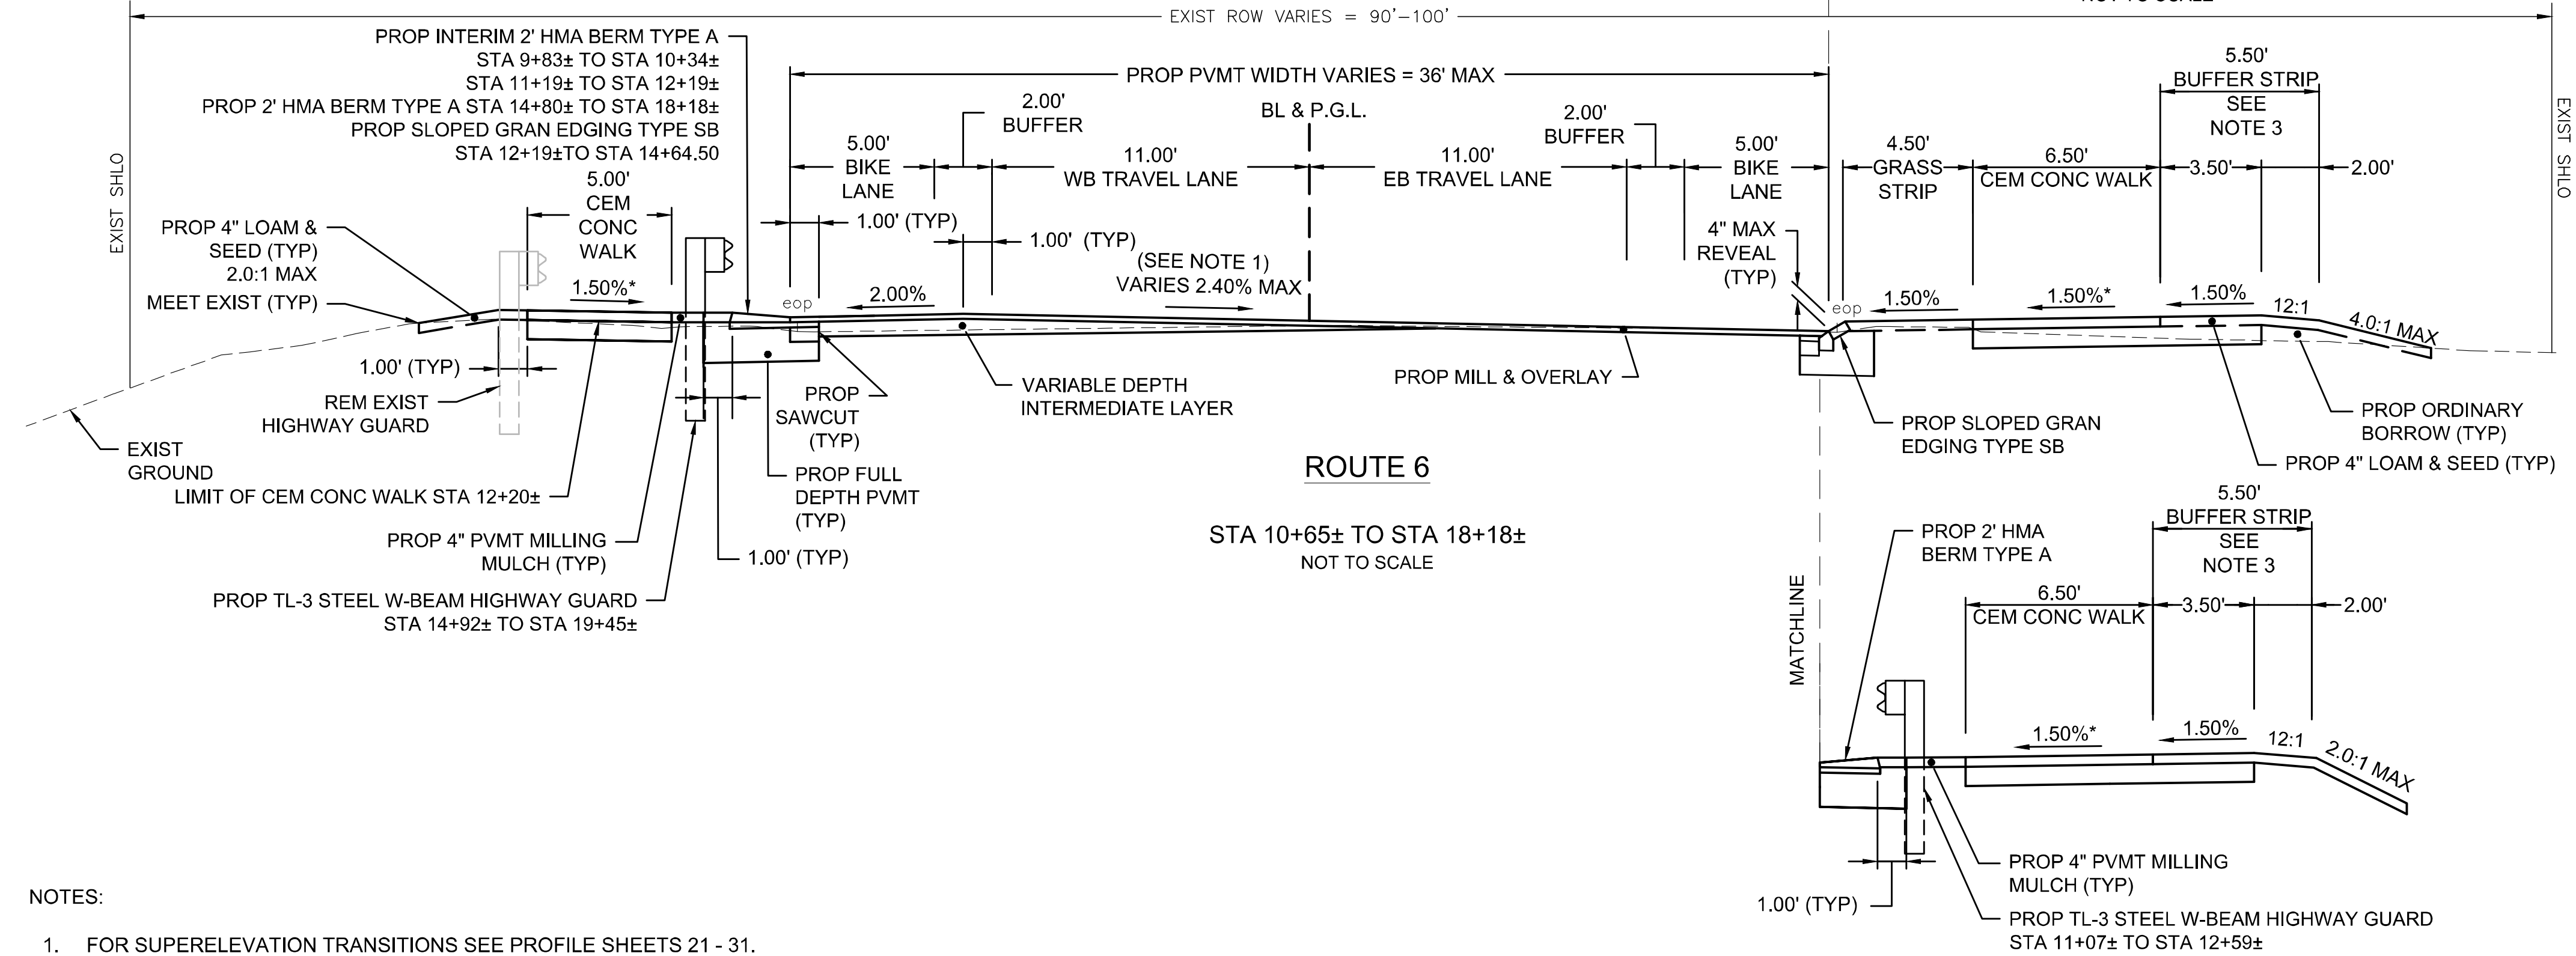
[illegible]

EXIST ROW VARIES = 90'-100'

PROP INTERIM 2' HMA BERM TYPE A
STA 9+83± TO STA 10+34±
STA 11+19± TO STA 12+19±
PROP 2' HMA BERM TYPE A STA 14+80± TO STA 18+18±
PROP SLOPED GRAN EDGING TYPE SB
STA 12+19±TO STA 14+64.50

PROP PVMT WIDTH VARIES = 36' MAX

5.50'
BUFFER STRIP
SEE
NOTE 3

EXIST SHLO

EXIST SHLO

2.00'
BUFFER

BL & P.G.L.

2.00'
BUFFER

5.00'
BIKE
LANE

11.00'
WB TRAVEL LANE

11.00'
EB TRAVEL LANE

5.00'
BIKE
LANE

4.50'
GRASS
STRIP

6.50'
CEM CONC WALK

3.50'

2.00'

5.00'
CEM
CONC
WALK

1.00' (TYP)

1.00' (TYP)

PROP 4" LOAM &
SEED (TYP)
2.0:1 MAX

(SEE NOTE 1)
VARIES 2.40% MAX

4" MAX
REVEAL
(TYP)

MEET EXIST (TYP)

1.50%*

eop

2.00%

eop

1.50%

1.50%*

1.50%

12:1

4.0:1 MAX

1.00' (TYP)

REM EXIST
HIGHWAY GUARD

EXIST
GROUND

PROP
SAWCUT
(TYP)

VARIABLE DEPTH
INTERMEDIATE LAYER

PROP MILL & OVERLAY

PROP SLOPED GRAN
EDGING TYPE SB

PROP ORDINARY
BORROW (TYP)

PROP 4" LOAM & SEED (TYP)

LIMIT OF CEM CONC WALK STA 12+20±

PROP FULL
DEPTH PVMT
(TYP)

ROUTE 6

STA 10+65± TO STA 18+18±
NOT TO SCALE

PROP 4" PVMT MILLING
MULCH (TYP)

1.00' (TYP)

PROP TL-3 STEEL W-BEAM HIGHWAY GUARD
STA 14+92± TO STA 19+45±

PROP 2' HMA
BERM TYPE A

5.50'
BUFFER STRIP
SEE
NOTE 3

6.50'
CEM CONC WALK

3.50'

2.00'

MATCHLINE

1.50%*

1.50%

12:1

2.0:1 MAX

PROP 4" PVMT MILLING
MULCH (TYP)

1.00' (TYP)

PROP TL-3 STEEL W-BEAM HIGHWAY GUARD
STA 11+07± TO STA 12+59±

NOTES:

1. FOR SUPERELEVATION TRANSITIONS SEE PROFILE SHEETS 21 - 31.